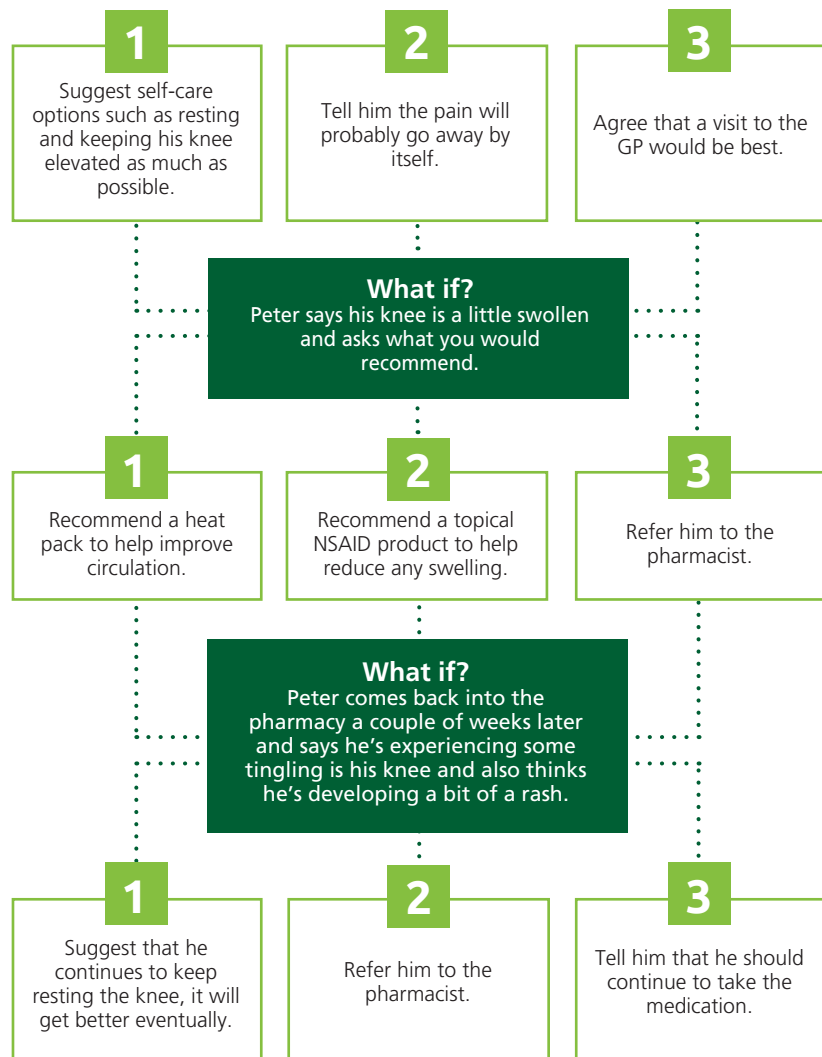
1

Suggest self-care options such as resting and keeping his knee elevated as much as possible.

2

Tell him the pain will probably go away by itself.

3

Agree that a visit to the GP would be best.

**What if?**
Peter says his knee is a little swollen and asks what you would recommend.

1

Recommend a heat pack to help improve circulation.

2

Recommend a topical NSAID product to help reduce any swelling.

3

Refer him to the pharmacist.

**What if?**
Peter comes back into the pharmacy a couple of weeks later and says he's experiencing some tingling is his knee and also thinks he's developing a bit of a rash.

1

Suggest that he continues to keep resting the knee, it will get better eventually.

2

Refer him to the pharmacist.

3

Tell him that he should continue to take the medication.